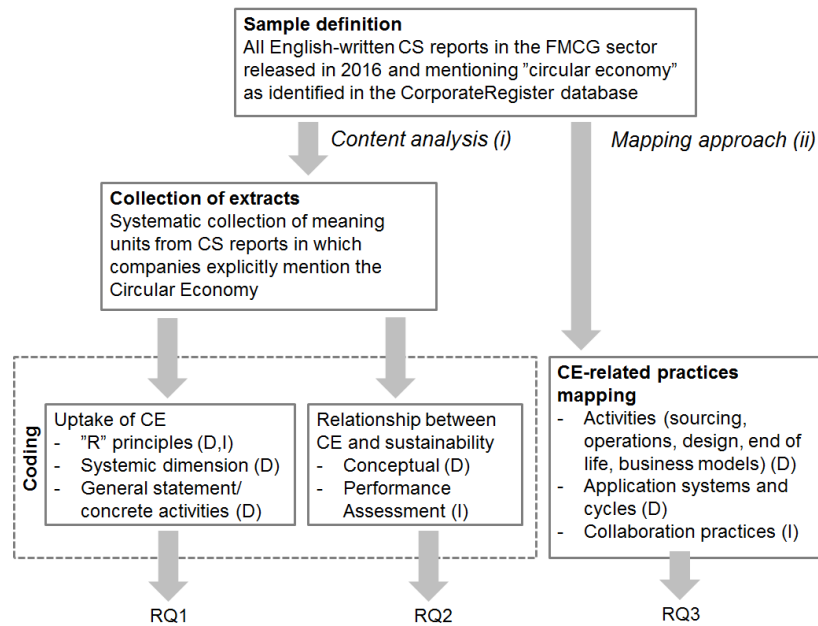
**Sample definition**
All English-written CS reports in the FMCG sector released in 2016 and mentioning ”circular economy” as identified in the CorporateRegister database

*Content analysis (i)*

*Mapping approach (ii)*

**Collection of extracts**
Systematic collection of meaning units from CS reports in which companies explicitly mention the Circular Economy

**Coding**

Uptake of CE
- ”R” principles (D,I)
- Systemic dimension (D)
- General statement/ concrete activities (D)

Relationship between CE and sustainability
- Conceptual (D)
- Performance Assessment (I)

**CE-related practices mapping**
- Activities (sourcing, operations, design, end of life, business models) (D)
- Application systems and cycles (D)
- Collaboration practices (I)

RQ1

RQ2

RQ3